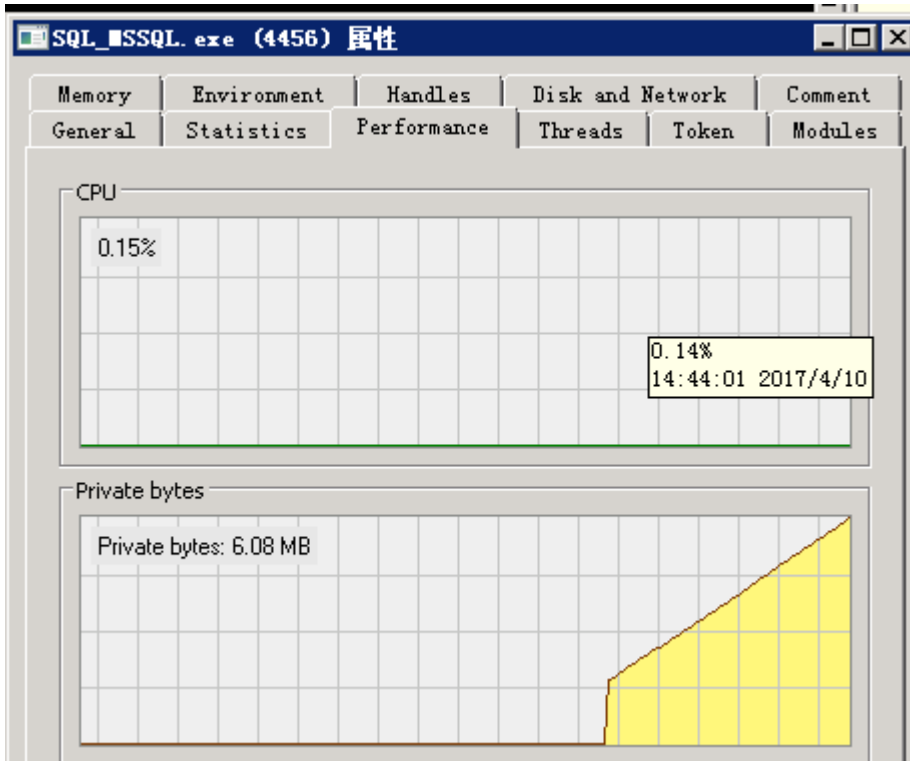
SQL_■SSQL.exe (4456) 属性

Memory | Environment | Handles | Disk and Network | Comment
General | Statistics | Performance | Threads | Token | Modules

CPU

0.15%

0.14%
14:44:01 2017/4/10

Private bytes

Private bytes: 6.08 MB